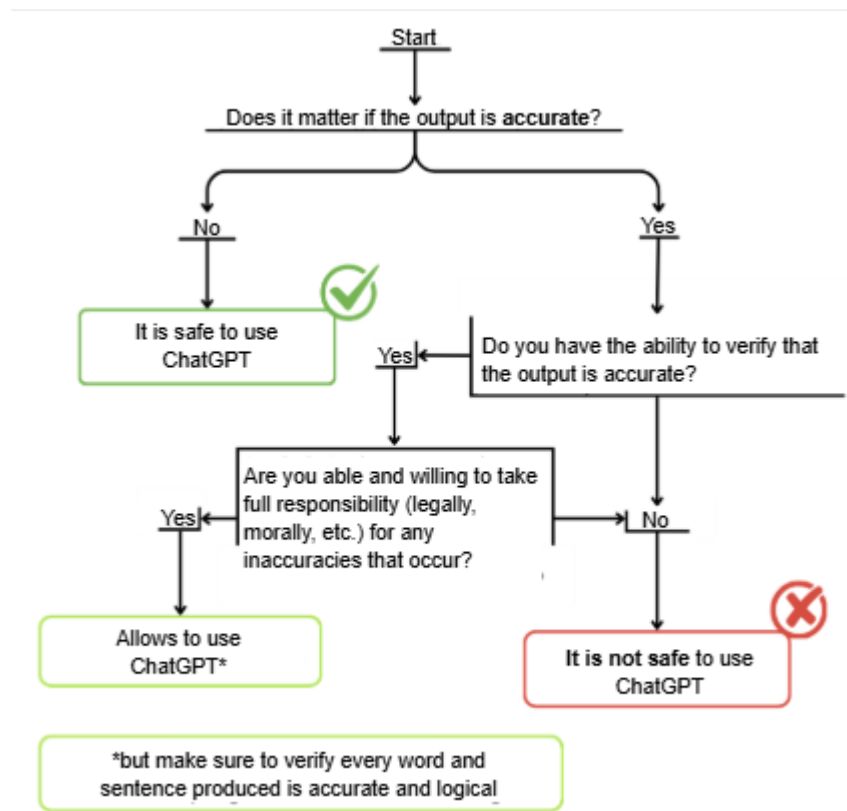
Start

Does it matter if the output is accurate?

No

Yes

It is safe to use ChatGPT

Yes

Do you have the ability to verify that the output is accurate?

Are you able and willing to take full responsibility (legally, morally, etc.) for any inaccuracies that occur?

Yes

No

Allows to use ChatGPT*

It is not safe to use ChatGPT

*but make sure to verify every word and sentence produced is accurate and logical